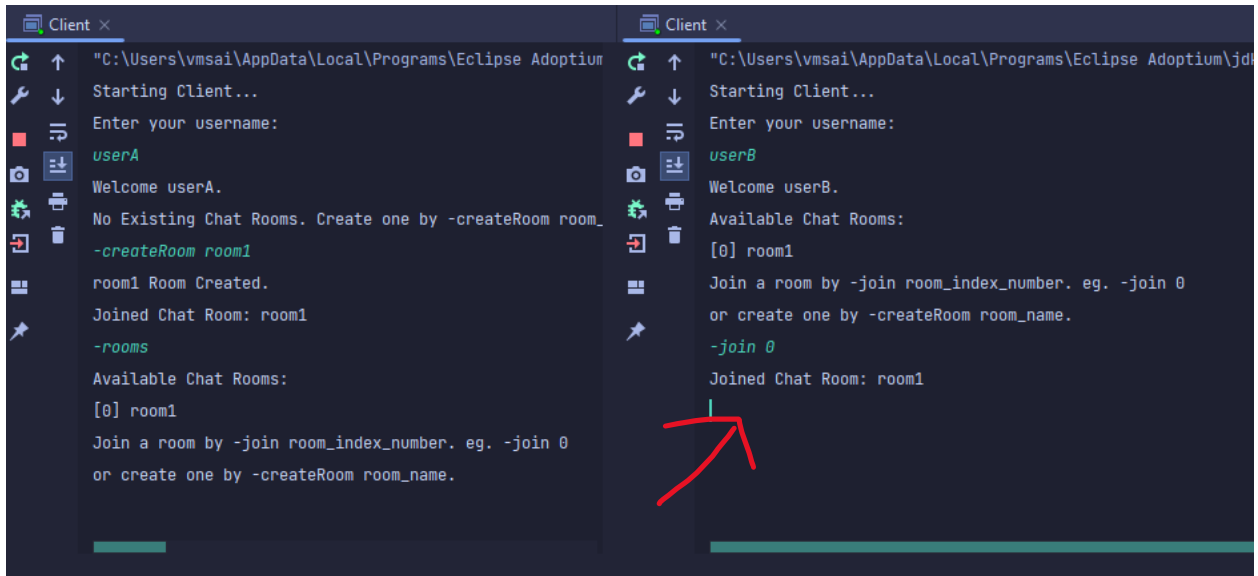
Client ×

"C:\Users\vmsai\AppData\Local\Programs\Eclipse Adoptium

Starting Client...

Enter your username:

userA

Welcome userA.

No Existing Chat Rooms. Create one by -createRoom room_

-createRoom room1

room1 Room Created.

Joined Chat Room: room1

-rooms

Available Chat Rooms:

[0] room1

Join a room by -join room_index_number. eg. -join 0

or create one by -createRoom room_name.

Client ×

"C:\Users\vmsai\AppData\Local\Programs\Eclipse Adoptium\jdk

Starting Client...

Enter your username:

userB

Welcome userB.

Available Chat Rooms:

[0] room1

Join a room by -join room_index_number. eg. -join 0

or create one by -createRoom room_name.

-join 0

Joined Chat Room: room1